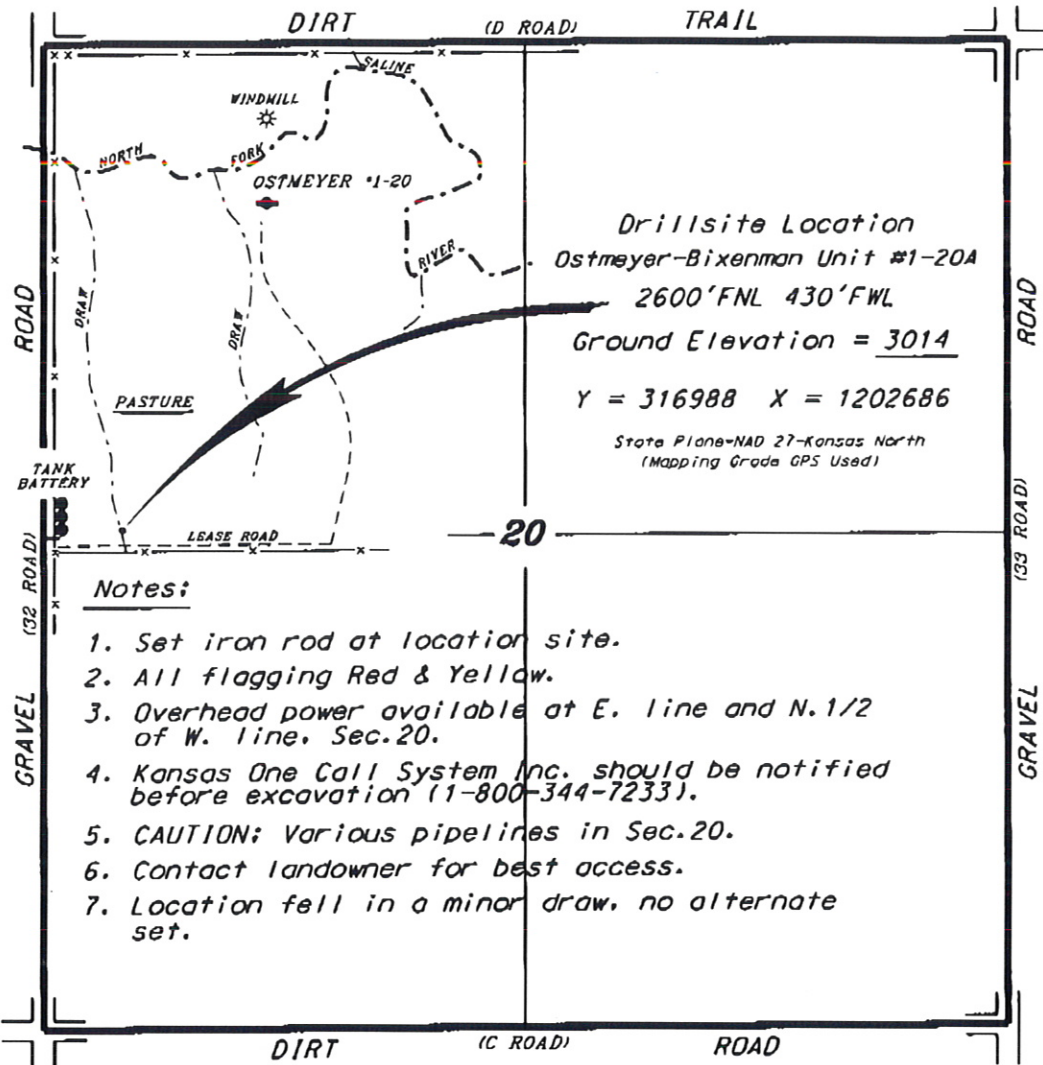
DIRT (D ROAD) TRAIL

SALINE

WINDMILL

NORTH FORK

OSTMEYER #1-20

RIVER

DRAW

DRAW

PASTURE

TANK BATTERY

LEASE ROAD

ROAD

(32 ROAD)

GRAVEL

ROAD

(33 ROAD)

GRAVEL

Drillsite Location
Ostmeyer-Bixenman Unit #1-20A
2600'FNL 430'FWL
Ground Elevation = 3014

Y = 316988 X = 1202686

State Plane-NAD 27-Kansas North
(Mapping Grade GPS Used)

20

Notes:

1. Set iron rod at location site.
2. All flagging Red & Yellow.
3. Overhead power available at E. line and N.1/2 of W. line, Sec.20.
4. Kansas One Call System Inc. should be notified before excavation (1-800-344-7233).
5. CAUTION: Various pipelines in Sec.20.
6. Contact landowner for best access.
7. Location fell in a minor draw, no alternate set.

DIRT (C ROAD) ROAD